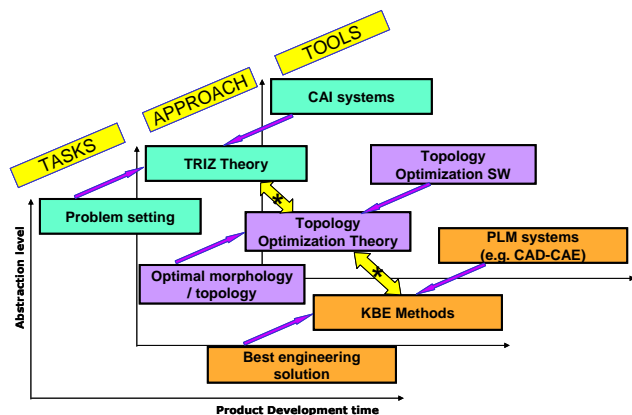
TASKS

APPROACH

TOOLS

CAI systems

TRIZ Theory

Topology Optimization SW

Problem setting

Topology Optimization Theory

PLM systems (e.g. CAD-CAE)

Optimal morphology / topology

KBE Methods

Best engineering solution

Abstraction level

Product Development time